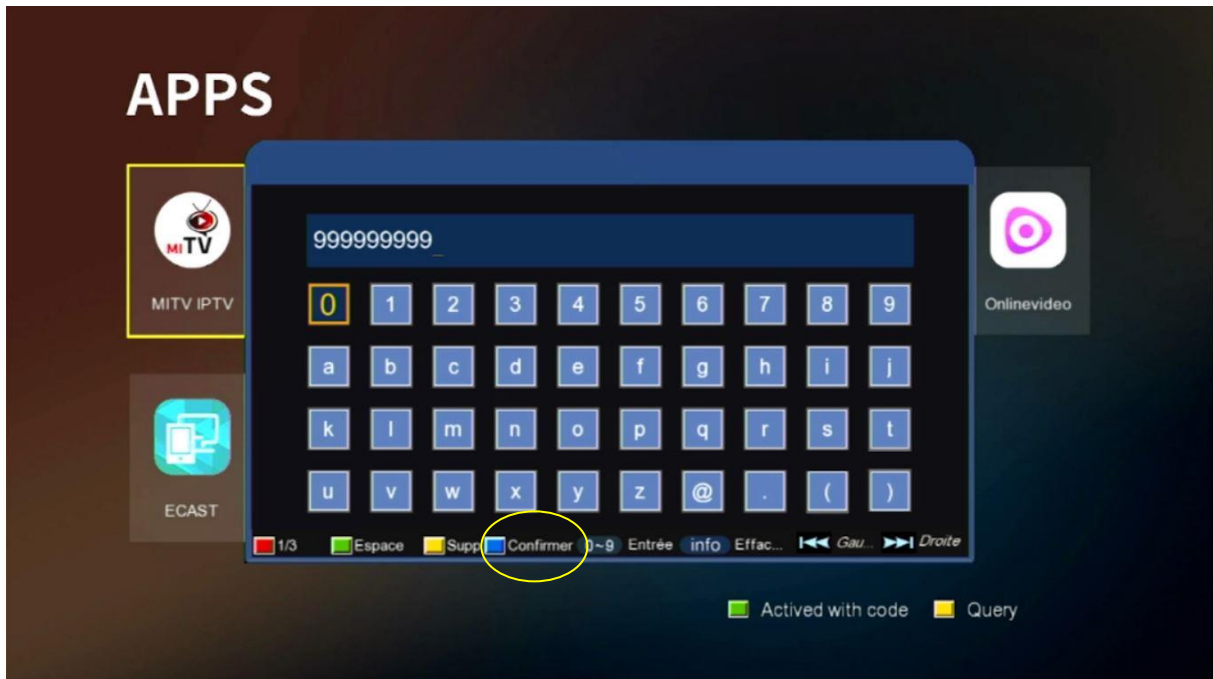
APPS

MITV

MITV IPTV

ECAST

Onlinevideo

999999999_

| 0 | 1 | 2 | 3 | 4 | 5 | 6 | 7 | 8 | 9 |
|---|---|---|---|---|---|---|---|---|---|
| a | b | c | d | e | f | g | h | i | j |
| k | l | m | n | o | p | q | r | s | t |
| u | v | w | x | y | z | @ | . | ( | ) |

1/3 Espace Supp Confirmer 0~9 Entrée info Effac... Gau... Droite

Actived with code Query